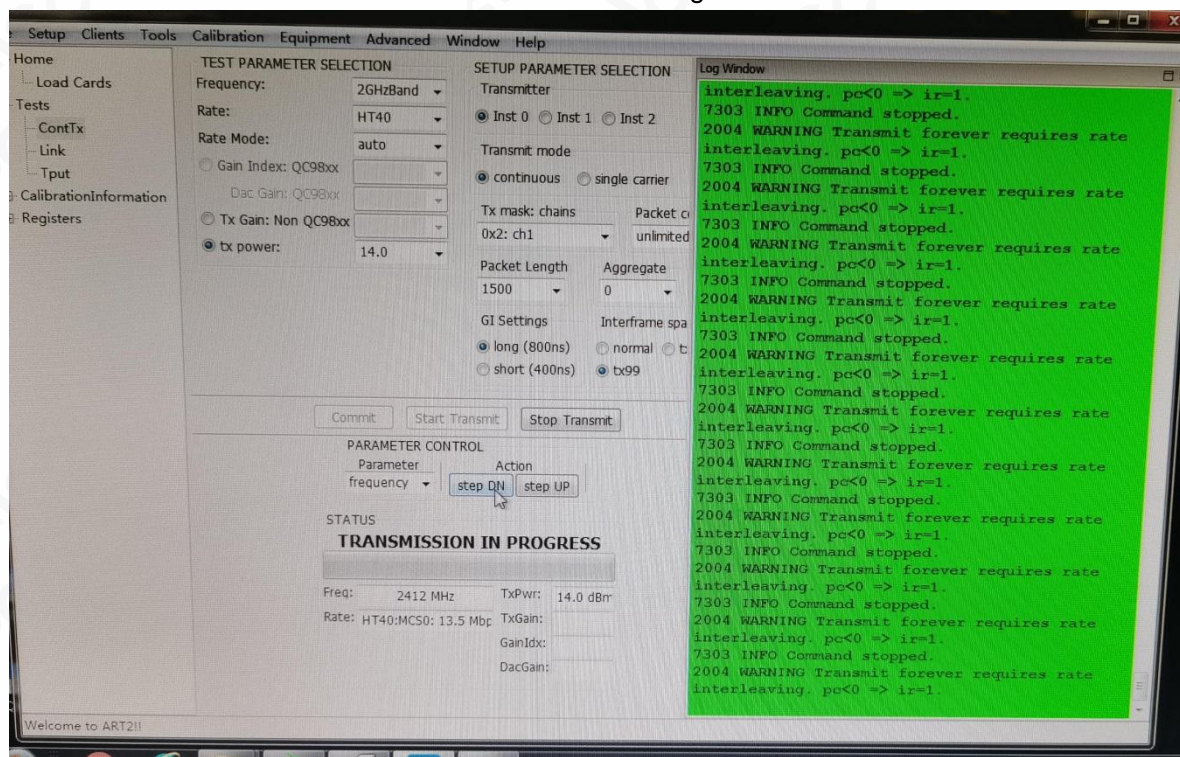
Setup Clients Tools Calibration Equipment Advanced Window Help

Home
Load Cards
Tests
ContTx
Link
Tput
CalibrationInformation
Registers

TEST PARAMETER SELECTION
Frequency: 2GHzBand
Rate: HT40
Rate Mode: auto
Gain Index: QC98xx
Dac Gain: QC98xx
Tx Gain: Non QC98xx
tx power: 14.0

SETUP PARAMETER SELECTION
Transmitter
Inst 0 Inst 1 Inst 2
Transmit mode
continuous single carrier
Tx mask: chains
0x2: ch1
Packet c
unlimited
Packet Length
1500
Aggregate
0
GI Settings
long (800ns)
short (400ns)
Interframe spa
normal t
tx99

Commit Start Transmit Stop Transmit

PARAMETER CONTROL
Parameter
frequency
Action
step DN step UP

STATUS
TRANSMISSION IN PROGRESS
Freq: 2412 MHz
Rate: HT40:MCS0: 13.5 Mb
TxPwr: 14.0 dBm
TxGain:
GainIdx:
DacGain:

Log Window
interleaving. pc<0 => ir=1.
7303 INFO Command stopped.
2004 WARNING Transmit forever requires rate interleaving. pc<0 => ir=1.
7303 INFO Command stopped.
2004 WARNING Transmit forever requires rate interleaving. pc<0 => ir=1.
7303 INFO Command stopped.
2004 WARNING Transmit forever requires rate interleaving. pc<0 => ir=1.
7303 INFO Command stopped.
2004 WARNING Transmit forever requires rate interleaving. pc<0 => ir=1.
7303 INFO Command stopped.
2004 WARNING Transmit forever requires rate interleaving. pc<0 => ir=1.
7303 INFO Command stopped.
2004 WARNING Transmit forever requires rate interleaving. pc<0 => ir=1.
7303 INFO Command stopped.
2004 WARNING Transmit forever requires rate interleaving. pc<0 => ir=1.
7303 INFO Command stopped.
2004 WARNING Transmit forever requires rate interleaving. pc<0 => ir=1.
7303 INFO Command stopped.
2004 WARNING Transmit forever requires rate interleaving. pc<0 => ir=1.
7303 INFO Command stopped.
2004 WARNING Transmit forever requires rate interleaving. pc<0 => ir=1.
7303 INFO Command stopped.
2004 WARNING Transmit forever requires rate interleaving. pc<0 => ir=1.

Welcome to ART2!!